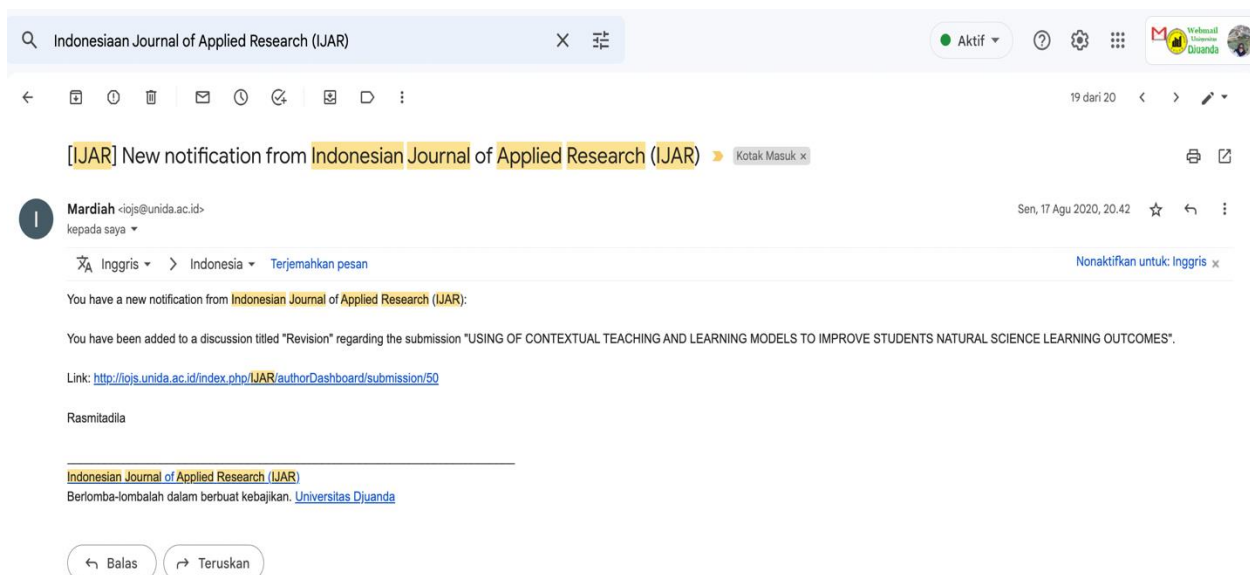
Indonesiaan Journal of Applied Research (IJAR)

Aktif

Webmail Universitas Djuanda

19 dari 20

[IJAR] New notification from Indonesian Journal of Applied Research (IJAR)

Kotak Masuk ×

Mardiah <iojs@unida.ac.id>
kepada saya

Sen, 17 Agu 2020, 20.42

Inggris > Indonesia Terjemahkan pesan

Nonaktifkan untuk: Inggris ×

You have a new notification from Indonesian Journal of Applied Research (IJAR):

You have been added to a discussion titled "Revision" regarding the submission "USING OF CONTEXTUAL TEACHING AND LEARNING MODELS TO IMPROVE STUDENTS NATURAL SCIENCE LEARNING OUTCOMES".

Link: http://iojs.unida.ac.id/index.php/IJAR/authorDashboard/submission/50

Rasmitadila

Indonesian Journal of Applied Research (IJAR)
Berlomba-lombalah dalam berbuat kebajikan. Universitas Djuanda

Balas

Teruskan